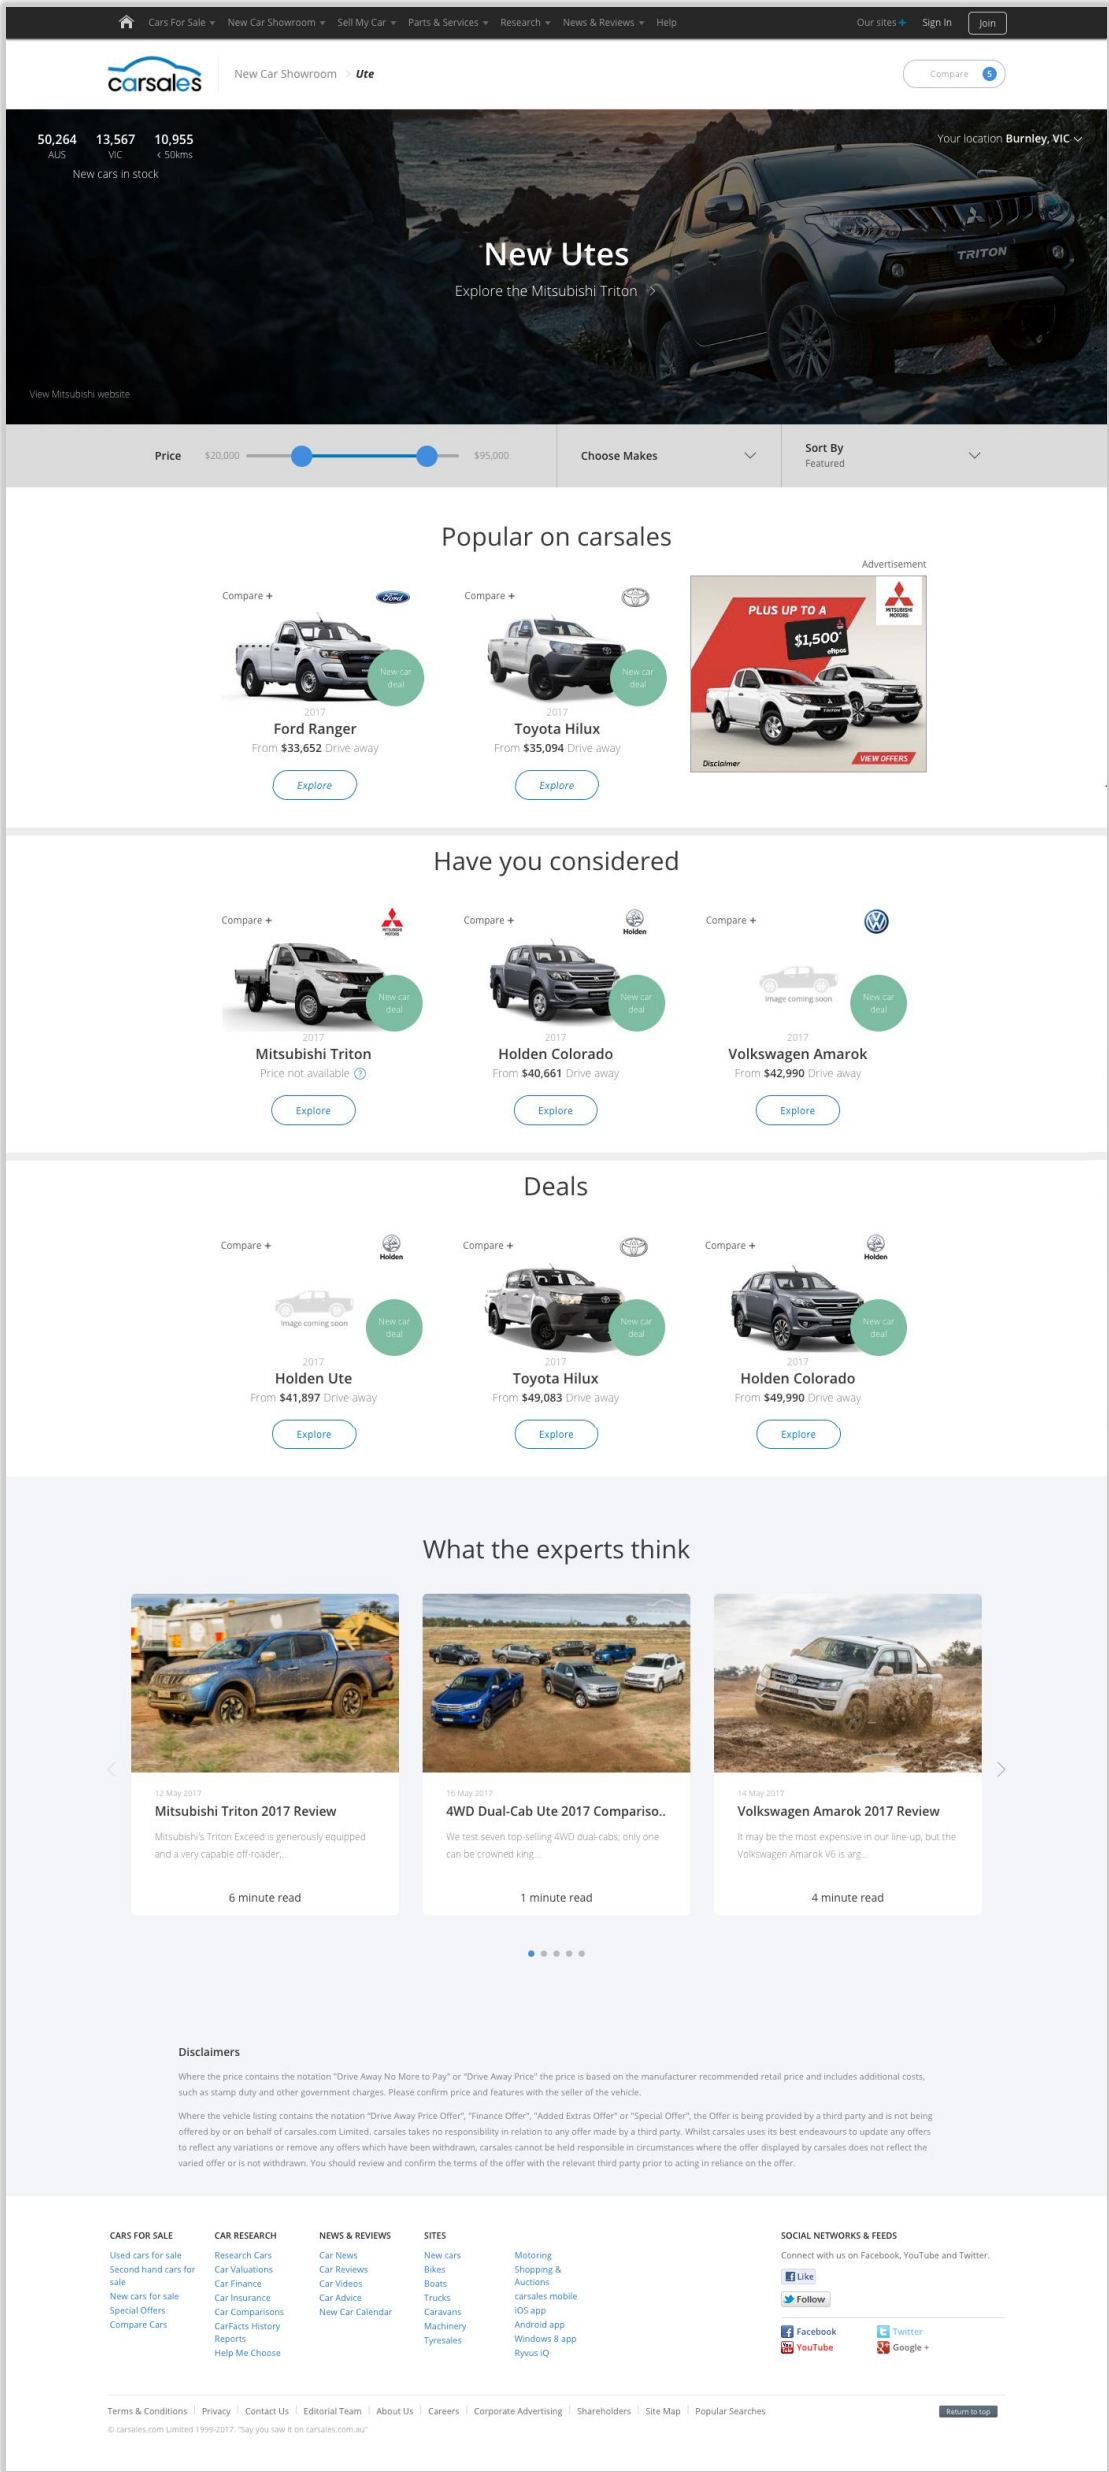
Cars For Sale ▾ New Car Showroom ▾ Sell My Car ▾ Parts & Services ▾ Research ▾ News & Reviews ▾ Help Our sites + Sign In Join

carsales New Car Showroom > Ute Compare 5

50,264 AUS 13,567 VIC 10,955 < 50kms
New cars in stock

Your location Burnley, VIC

New Utes
Explore the Mitsubishi Triton >

TRITON

View Mitsubishi website

Price $20,000 $95,000 Choose Makes Sort By Featured

Popular on carsales

Advertisement

Compare + New car deal 2017 Ford Ranger From $33,652 Drive away Explore

Compare + New car deal 2017 Toyota Hilux From $35,094 Drive away Explore

PLUS UP TO A $1,500* eftpos MITSUBISHI MOTORS Disclaimer VIEW OFFERS

Have you considered

Compare + MITSUBISHI MOTORS New car deal 2017 Mitsubishi Triton Price not available ? Explore

Compare + Holden New car deal 2017 Holden Colorado From $40,661 Drive away Explore

Compare + Image coming soon New car deal 2017 Volkswagen Amarok From $42,990 Drive away Explore

Deals

Compare + Holden Image coming soon New car deal 2017 Holden Ute From $41,897 Drive away Explore

Compare + New car deal 2017 Toyota Hilux From $49,083 Drive away Explore

Compare + Holden New car deal 2017 Holden Colorado From $49,990 Drive away Explore

What the experts think

12 May 2017
Mitsubishi Triton 2017 Review
Mitsubishi's Triton Exceed is generously equipped and a very capable off-roader,...
6 minute read

16 May 2017
4WD Dual-Cab Ute 2017 Compariso..
We test seven top-selling 4WD dual-cabs; only one can be crowned king...
1 minute read

14 May 2017
Volkswagen Amarok 2017 Review
It may be the most expensive in our line-up, but the Volkswagen Amarok V6 is arg...
4 minute read

Disclaimers

Where the price contains the notation "Drive Away No More to Pay" or "Drive Away Price" the price is based on the manufacturer recommended retail price and includes additional costs, such as stamp duty and other government charges. Please confirm price and features with the seller of the vehicle.

Where the vehicle listing contains the notation "Drive Away Price Offer", "Finance Offer", "Added Extras Offer" or "Special Offer", the Offer is being provided by a third party and is not being offered by or on behalf of carsales.com Limited. carsales takes no responsibility in relation to any offer made by a third party. Whilst carsales uses its best endeavours to update any offers to reflect any variations or remove any offers which have been withdrawn, carsales cannot be held responsible in circumstances where the offer displayed by carsales does not reflect the varied offer or is not withdrawn. You should review and confirm the terms of the offer with the relevant third party prior to acting in reliance on the offer.

CARS FOR SALE
Used cars for sale
Second hand cars for sale
New cars for sale
Special Offers
Compare Cars

CAR RESEARCH
Research Cars
Car Valuations
Car Finance
Car Insurance
Car Comparisons
CarFacts History Reports
Help Me Choose

NEWS & REVIEWS
Car News
Car Reviews
Car Videos
Car Advice
New Car Calendar

SITES
New cars
Bikes
Boats
Trucks
Caravans
Machinery
Tyresales

Motoring
Shopping & Auctions
carsales mobile
iOS app
Android app
Windows 8 app
Ryvus iQ

SOCIAL NETWORKS & FEEDS
Connect with us on Facebook, YouTube and Twitter.
Like
Follow
Facebook
Twitter
YouTube
Google +

Terms & Conditions | Privacy | Contact Us | Editorial Team | About Us | Careers | Corporate Advertising | Shareholders | Site Map | Popular Searches
Return to top
© carsales.com Limited 1999-2017. "Say you saw it on carsales.com.au"